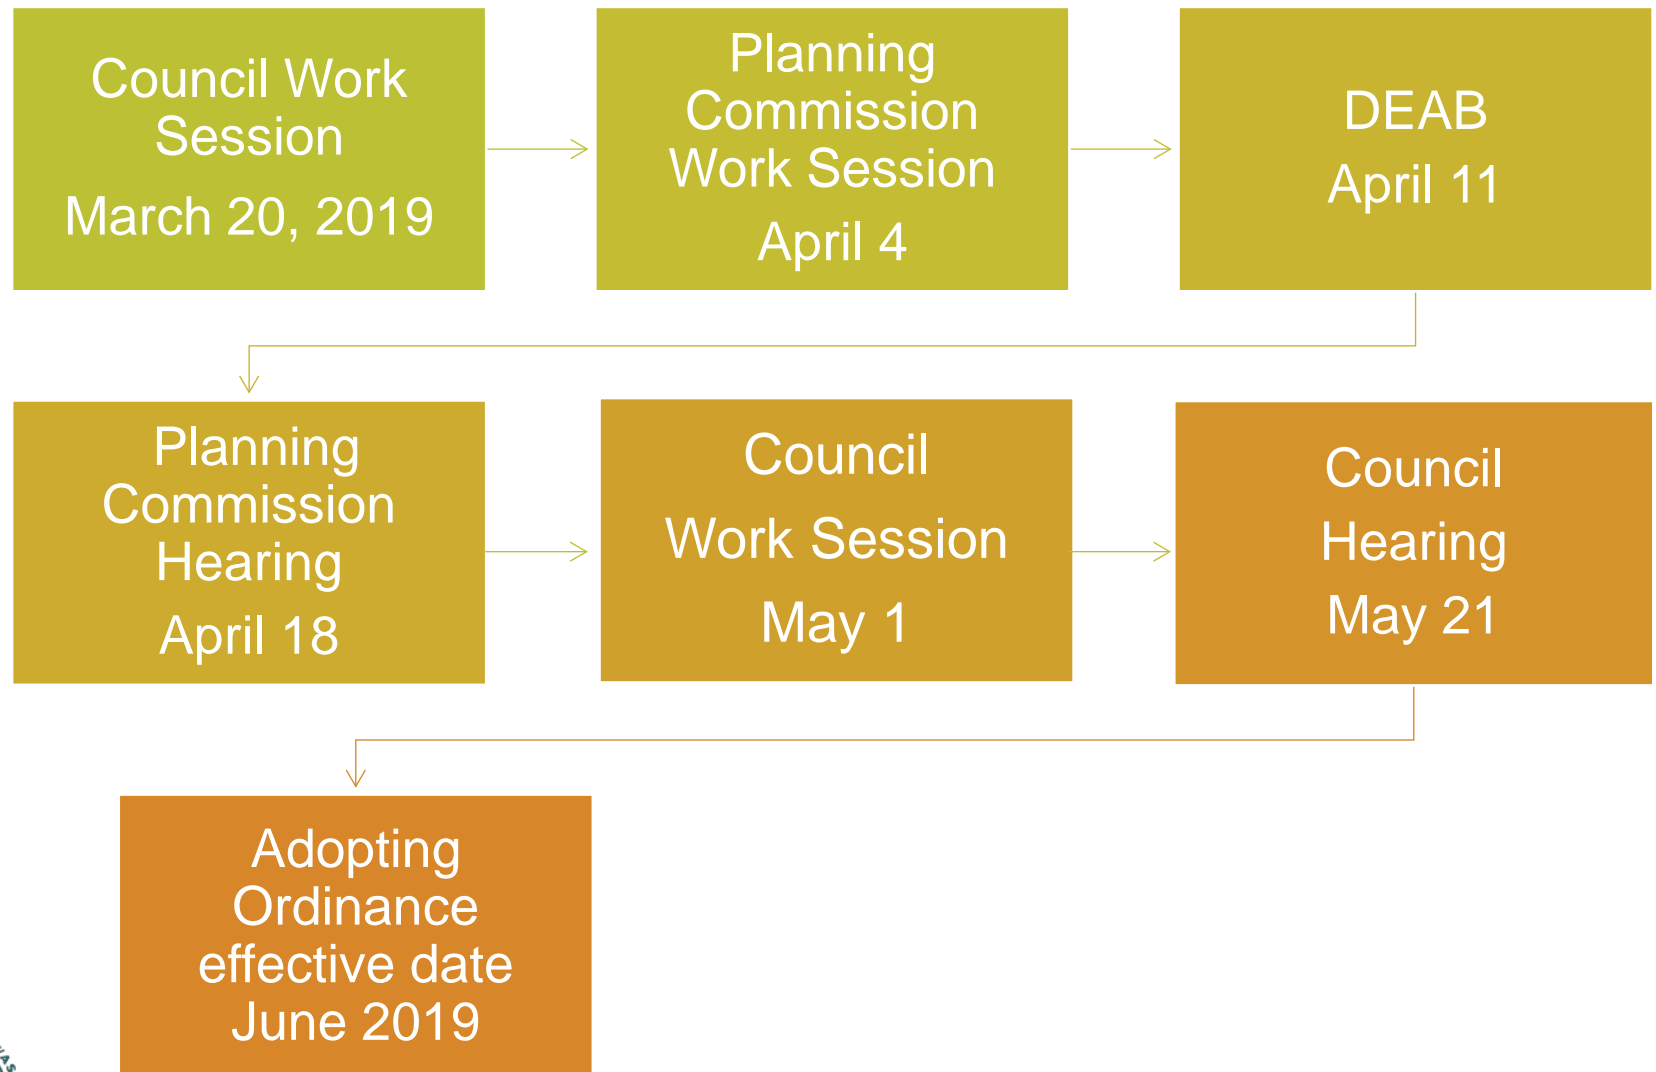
Council Work Session

March 20, 2019

Planning Commission Work Session

April 4

DEAB

April 11

Planning Commission Hearing

April 18

Council

Work Session

May 1

Council

Hearing

May 21

Adopting Ordinance effective date June 2019